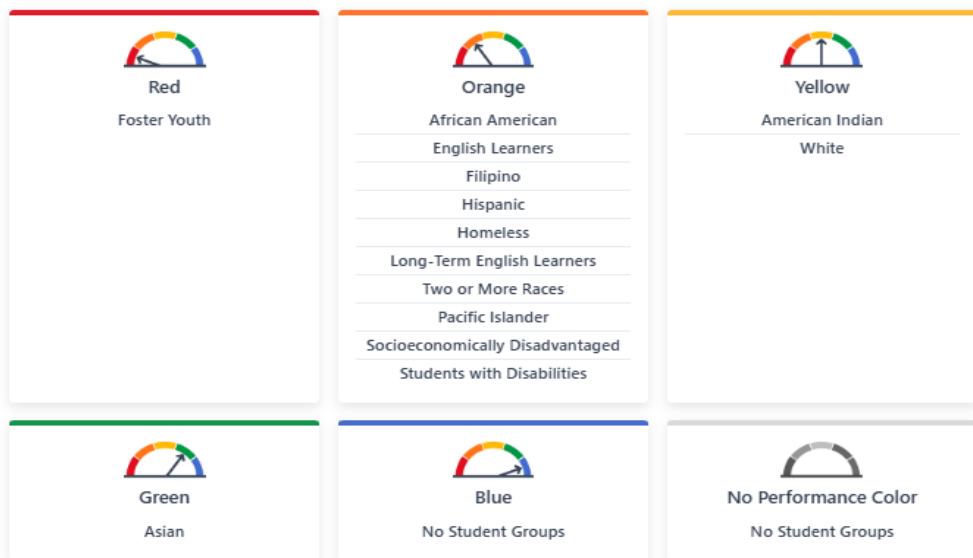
Red

Foster Youth

Orange

African American

English Learners

Filipino

Hispanic

Homeless

Long-Term English Learners

Two or More Races

Pacific Islander

Socioeconomically Disadvantaged

Students with Disabilities

Yellow

American Indian

White

Green

Asian

Blue

No Student Groups

No Performance Color

No Student Groups